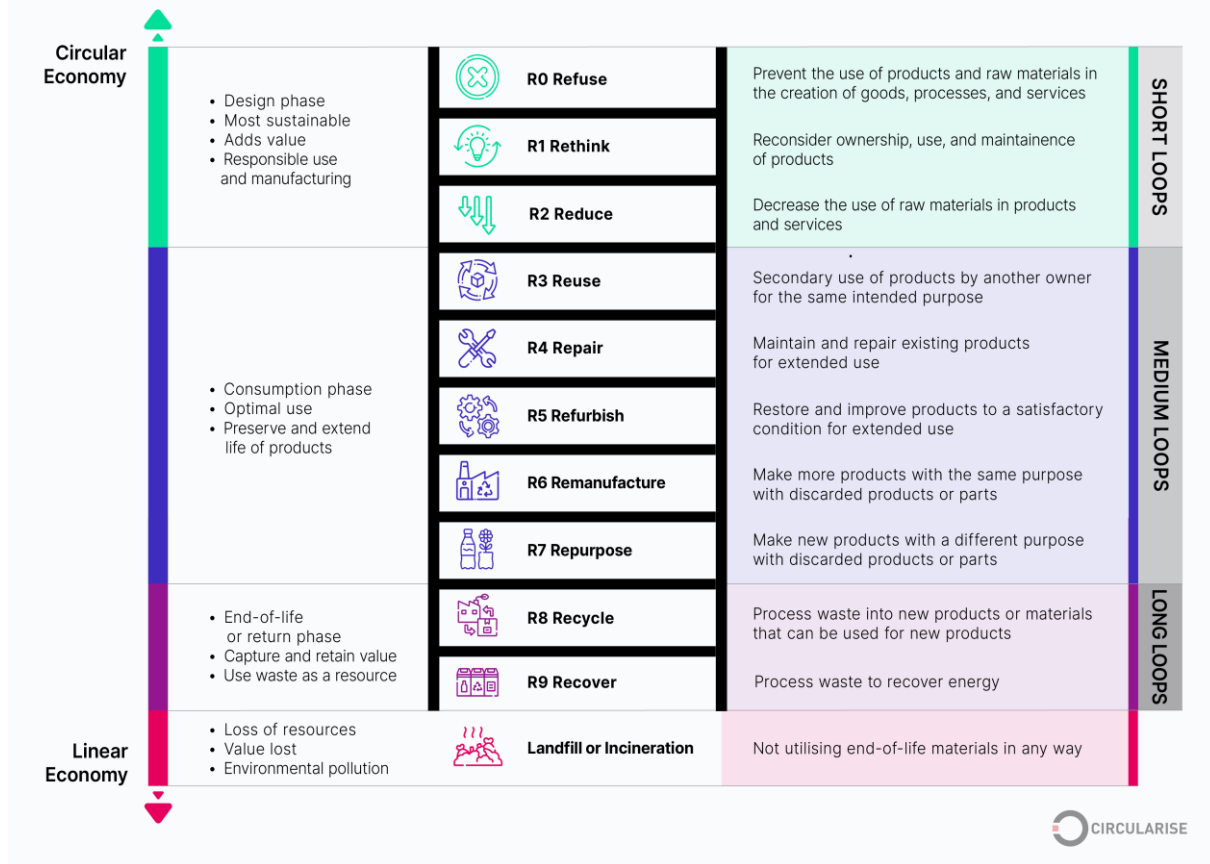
Circular Economy

• Design phase
• Most sustainable
• Adds value
• Responsible use and manufacturing

R0 Refuse
Prevent the use of products and raw materials in the creation of goods, processes, and services

R1 Rethink
Reconsider ownership, use, and maintainence of products

R2 Reduce
Decrease the use of raw materials in products and services

SHORT LOOPS

• Consumption phase
• Optimal use
• Preserve and extend life of products

R3 Reuse
Secondary use of products by another owner for the same intended purpose

R4 Repair
Maintain and repair existing products for extended use

R5 Refurbish
Restore and improve products to a satisfactory condition for extended use

R6 Remanufacture
Make more products with the same purpose with discarded products or parts

R7 Repurpose
Make new products with a different purpose with discarded products or parts

MEDIUM LOOPS

• End-of-life or return phase
• Capture and retain value
• Use waste as a resource

R8 Recycle
Process waste into new products or materials that can be used for new products

R9 Recover
Process waste to recover energy

LONG LOOPS

Linear Economy

• Loss of resources
• Value lost
• Environmental pollution

Landfill or Incineration
Not utilising end-of-life materials in any way

CIRCULARISE